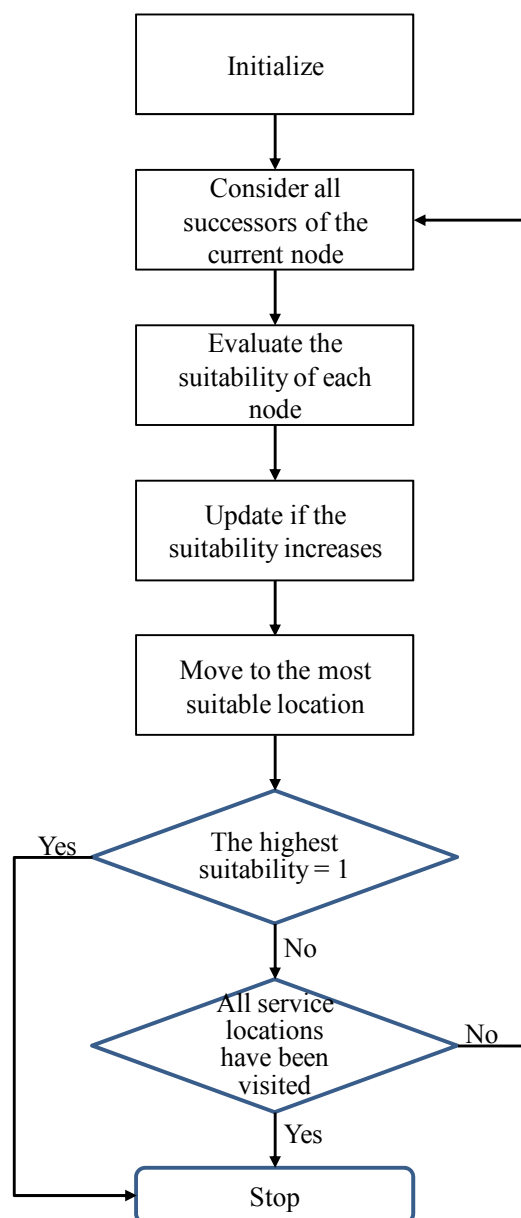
Initialize

Consider all successors of the current node

Evaluate the suitability of each node

Update if the suitability increases

Move to the most suitable location

Yes

The highest suitability = 1

No

All service locations have been visited

No

Yes

Stop